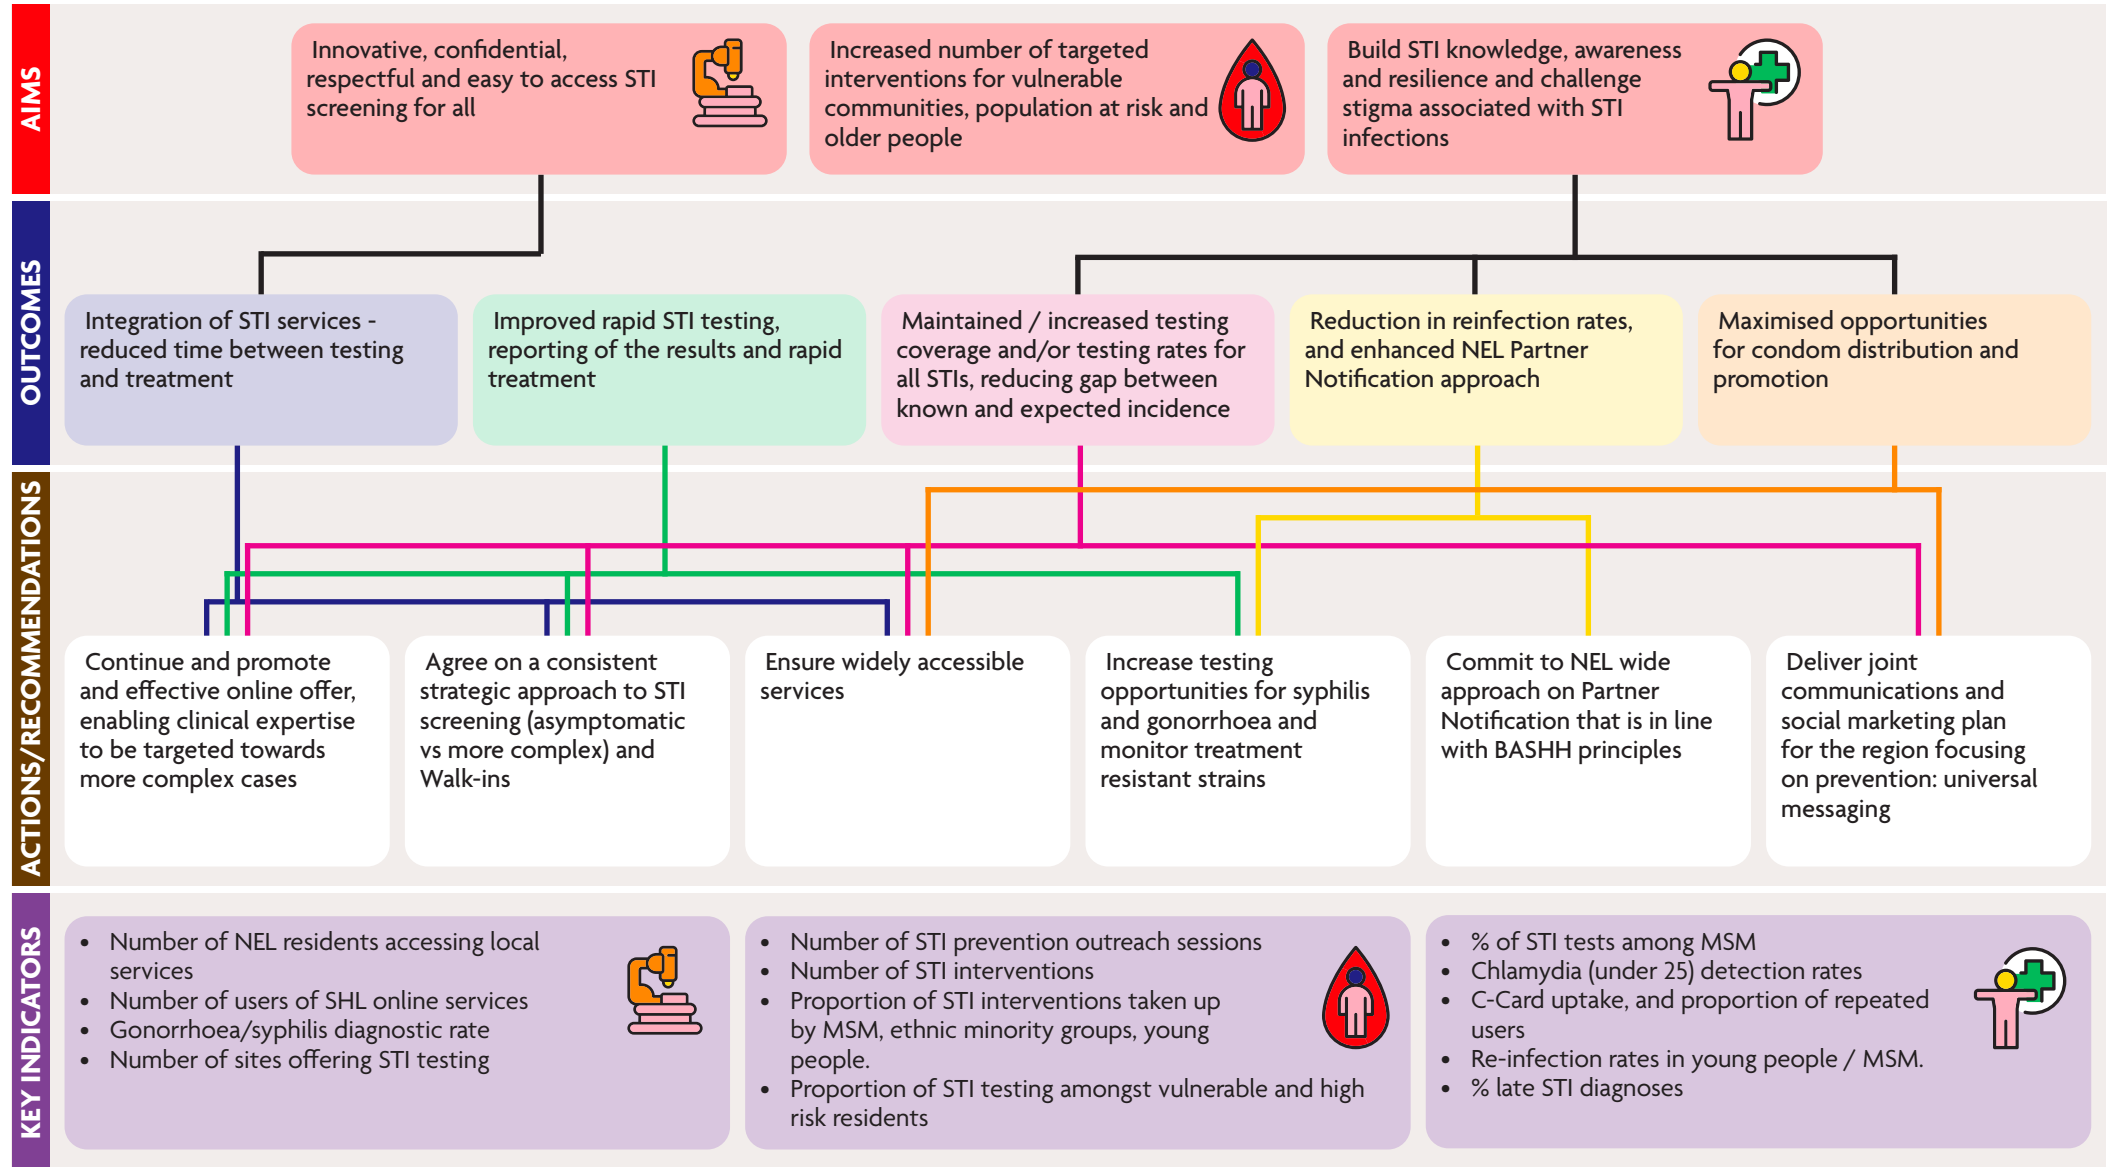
AIMS

Innovative, confidential, respectful and easy to access STI screening for all

Increased number of targeted interventions for vulnerable communities, population at risk and older people

Build STI knowledge, awareness and resilience and challenge stigma associated with STI infections

OUTCOMES

Integration of STI services - reduced time between testing and treatment

Improved rapid STI testing, reporting of the results and rapid treatment

Maintained / increased testing coverage and/or testing rates for all STIs, reducing gap between known and expected incidence

Reduction in reinfection rates, and enhanced NEL Partner Notification approach

Maximised opportunities for condom distribution and promotion

ACTIONS/RECOMMENDATIONS

Continue and promote and effective online offer, enabling clinical expertise to be targeted towards more complex cases

Agree on a consistent strategic approach to STI screening (asymptomatic vs more complex) and Walk-ins

Ensure widely accessible services

Increase testing opportunities for syphilis and gonorrhoea and monitor treatment resistant strains

Commit to NEL wide approach on Partner Notification that is in line with BASHH principles

Deliver joint communications and social marketing plan for the region focusing on prevention: universal messaging

KEY INDICATORS

- Number of NEL residents accessing local services
- Number of users of SHL online services
- Gonorrhoea/syphilis diagnostic rate
- Number of sites offering STI testing

- Number of STI prevention outreach sessions
- Number of STI interventions
- Proportion of STI interventions taken up by MSM, ethnic minority groups, young people.
- Proportion of STI testing amongst vulnerable and high risk residents

- % of STI tests among MSM
- Chlamydia (under 25) detection rates
- C-Card uptake, and proportion of repeated users
- Re-infection rates in young people / MSM.
- % late STI diagnoses